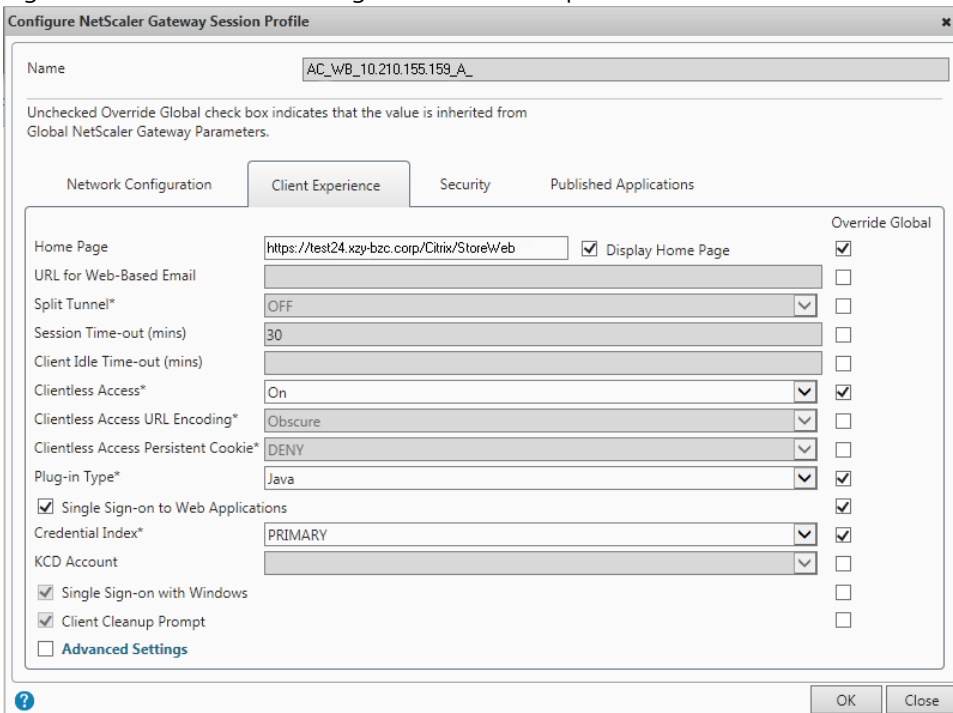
Configure NetScaler Gateway Session Profile

Name AC_WB_10.210.155.159_A_

Unchecked Override Global check box indicates that the value is inherited from Global NetScaler Gateway Parameters.

Network Configuration | Client Experience | Security | Published Applications

Override Global

Home Page https://test24.xzy-bzc.corp/Citrix/StoreWeb Display Home Page

URL for Web-Based Email

Split Tunnel* OFF

Session Time-out (mins) 30

Client Idle Time-out (mins)

Clientless Access* On

Clientless Access URL Encoding* Obscure

Clientless Access Persistent Cookie* DENY

Plug-in Type* Java

Single Sign-on to Web Applications

Credential Index* PRIMARY

KCD Account

Single Sign-on with Windows

Client Cleanup Prompt

Advanced Settings

OK Close